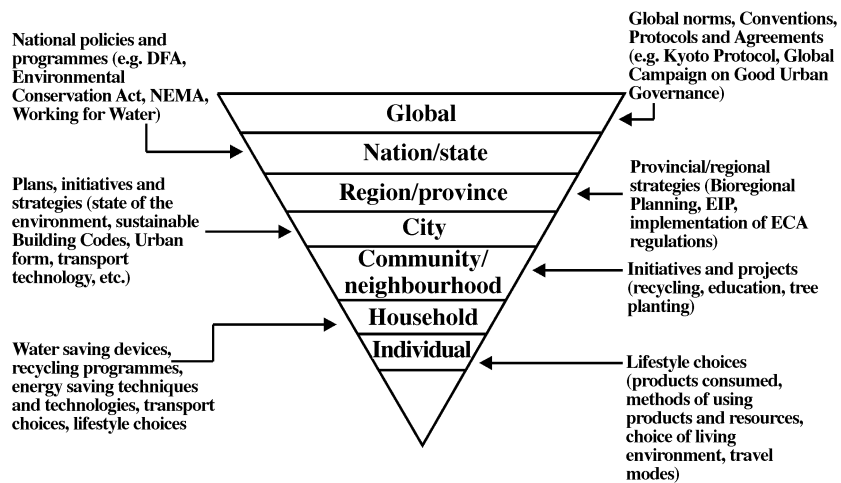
National policies and programmes (e.g. DFA, Environmental Conservation Act, NEMA, Working for Water)

Global norms, Conventions, Protocols and Agreements (e.g. Kyoto Protocol, Global Campaign on Good Urban Governance)

Global

Nation/state

Region/province

City

Community/ neighbourhood

Household

Individual

Plans, initiatives and strategies (state of the environment, sustainable Building Codes, Urban form, transport technology, etc.)

Provincial/regional strategies (Bioregional Planning, EIP, implementation of ECA regulations)

Initiatives and projects (recycling, education, tree planting)

Water saving devices, recycling programmes, energy saving techniques and technologies, transport choices, lifestyle choices

Lifestyle choices (products consumed, methods of using products and resources, choice of living environment, travel modes)